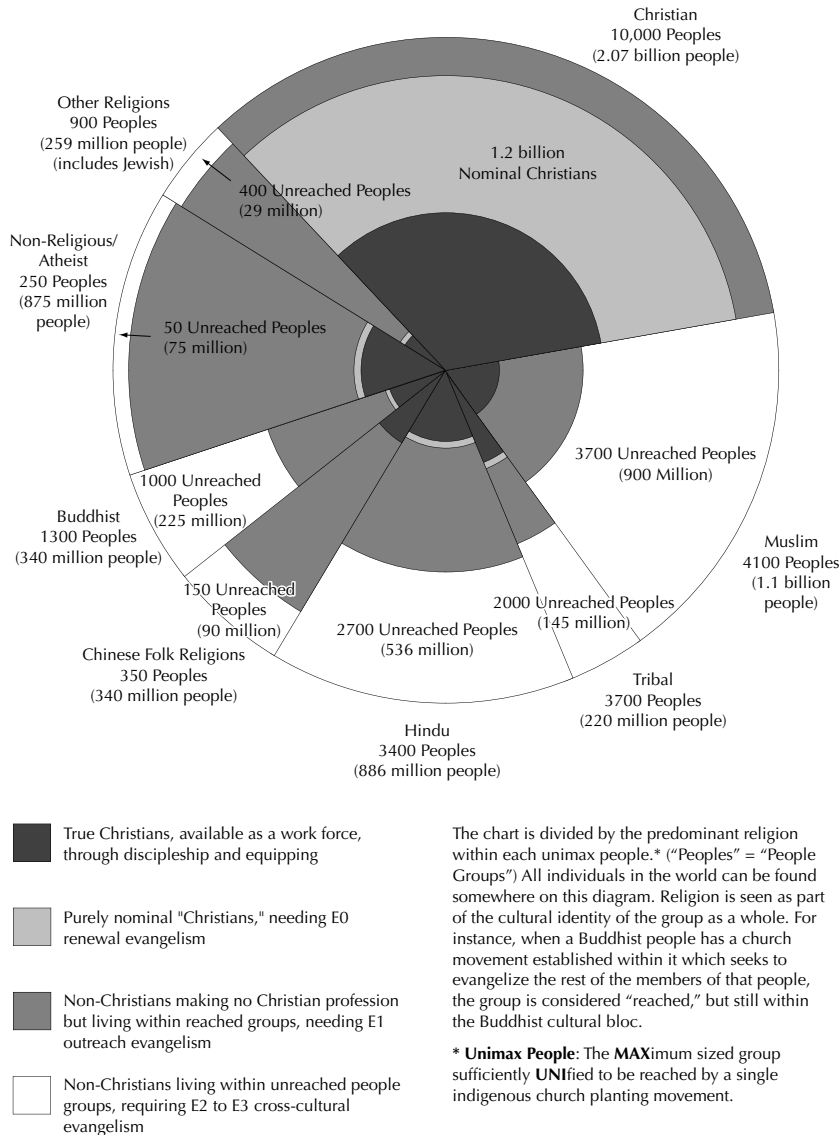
Christian
10,000 Peoples
(2.07 billion people)

Other Religions
900 Peoples
(259 million people)
(includes Jewish)

400 Unreached Peoples
(29 million)

1.2 billion
Nominal Christians

Non-Religious/
Atheist
250 Peoples
(875 million
people)

50 Unreached Peoples
(75 million)

3700 Unreached Peoples
(900 Million)

1000 Unreached
Peoples
(225 million)

Buddhist
1300 Peoples
(340 million people)

Muslim
4100 Peoples
(1.1 billion
people)

150 Unreached
Peoples
(90 million)

2000 Unreached Peoples
(145 million)

2700 Unreached Peoples
(536 million)

Chinese Folk Religions
350 Peoples
(340 million people)

Tribal
3700 Peoples
(220 million people)

Hindu
3400 Peoples
(886 million people)

True Christians, available as a work force, through discipleship and equipping

Purely nominal "Christians," needing E0 renewal evangelism

Non-Christians making no Christian profession but living within reached groups, needing E1 outreach evangelism

Non-Christians living within unreached people groups, requiring E2 to E3 cross-cultural evangelism

The chart is divided by the predominant religion within each unimax people.* ("Peoples" = "People Groups") All individuals in the world can be found somewhere on this diagram. Religion is seen as part of the cultural identity of the group as a whole. For instance, when a Buddhist people has a church movement established within it which seeks to evangelize the rest of the members of that people, the group is considered "reached," but still within the Buddhist cultural bloc.

* **Unimax People**: The **MAX**imum sized group sufficiently **UNI**fied to be reached by a single indigenous church planting movement.